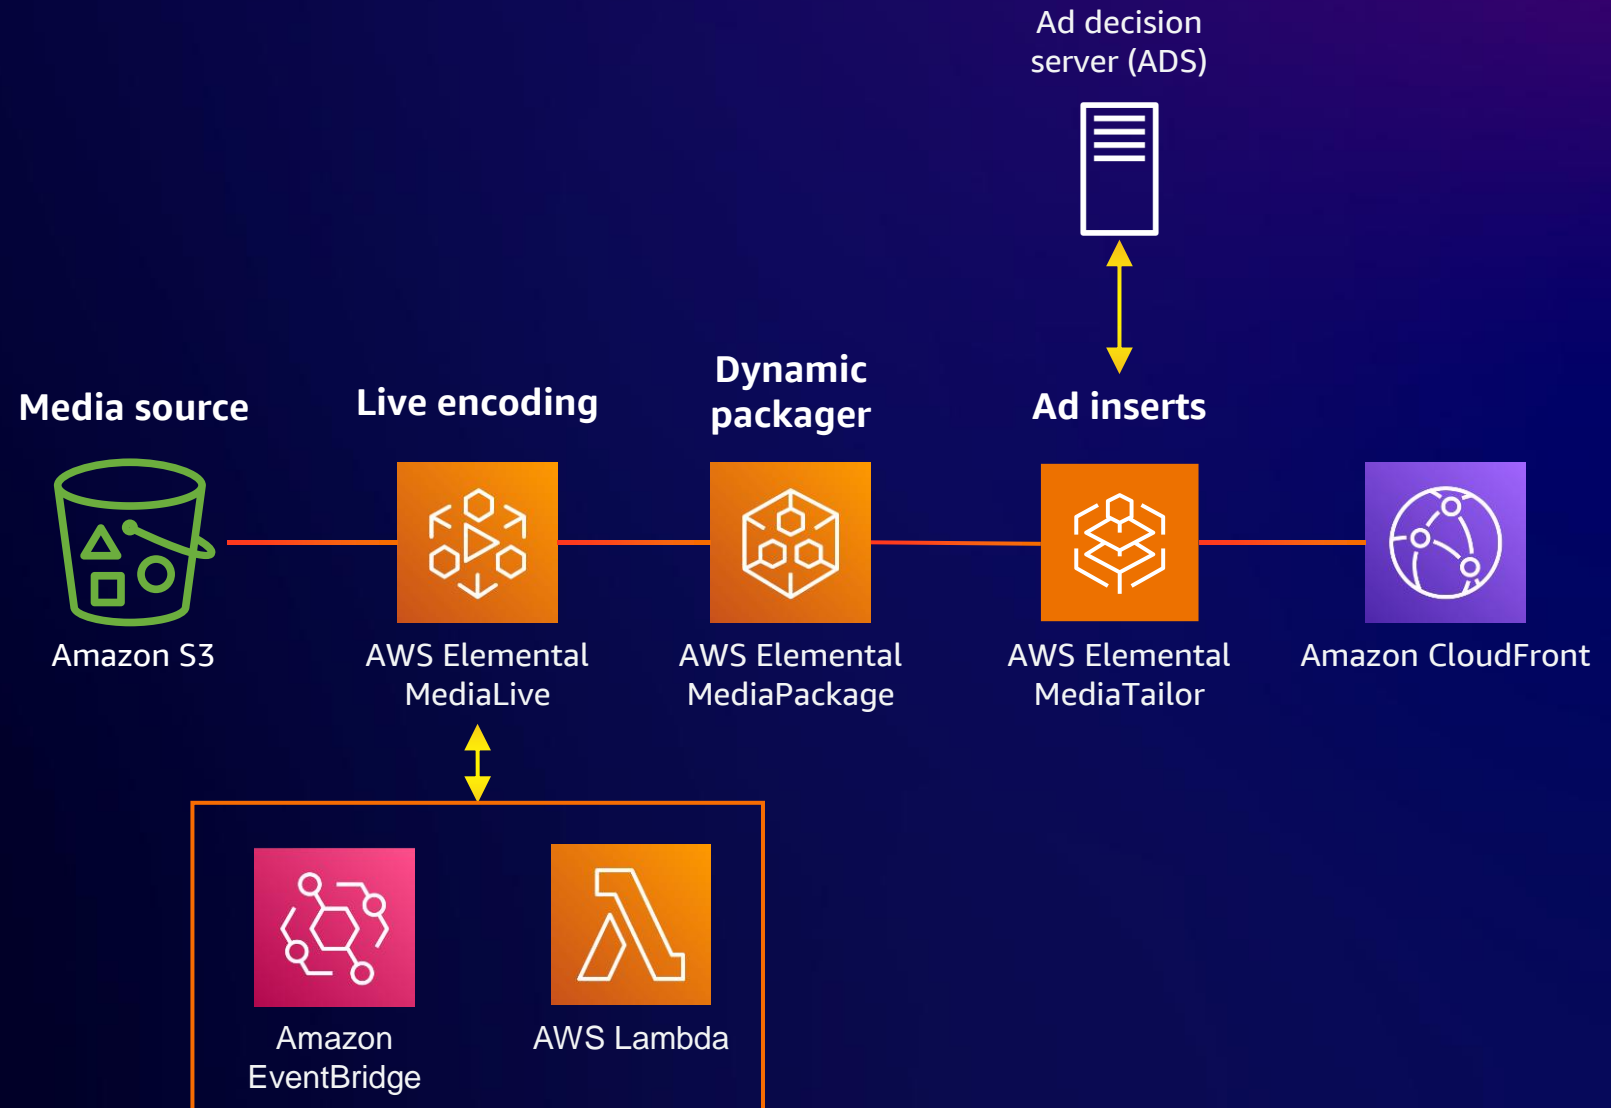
Ad decision server (ADS)

Media source

Live encoding

Dynamic packager

Ad inserts

Amazon S3

AWS Elemental MediaLive

AWS Elemental MediaPackage

AWS Elemental MediaTailor

Amazon CloudFront

Amazon EventBridge

AWS Lambda